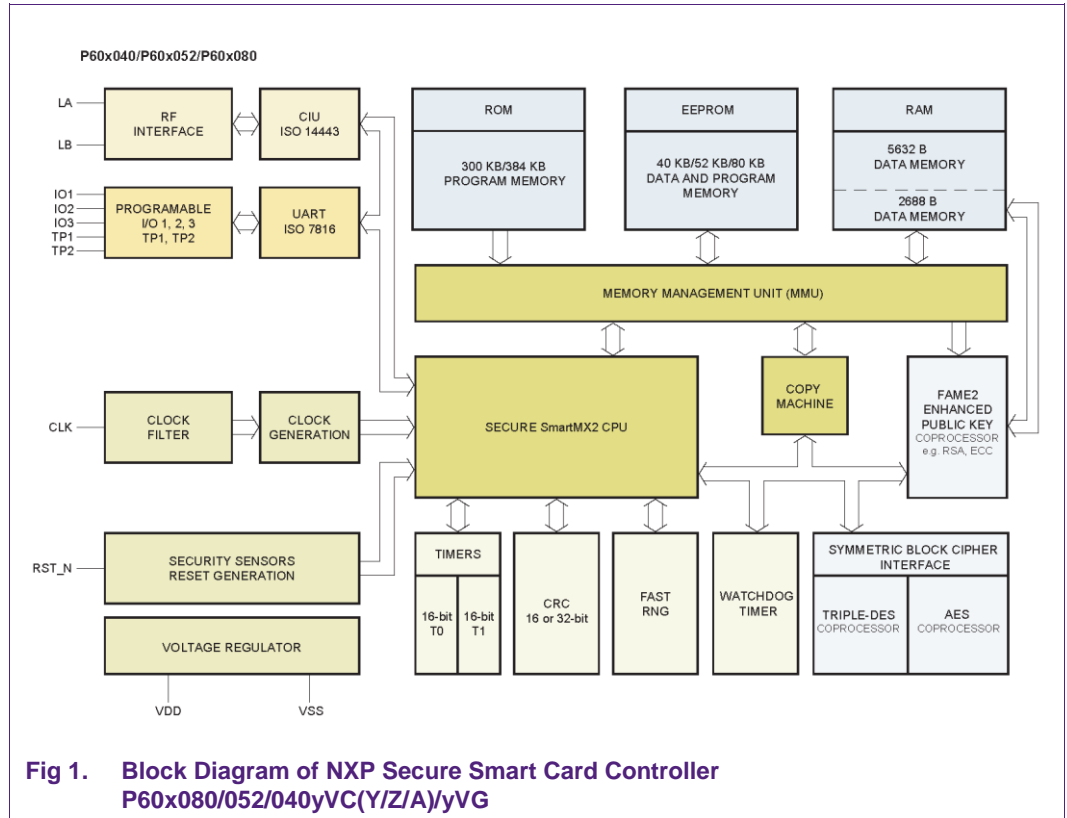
P60x040/P60x052/P60x080

LA

LB

RF INTERFACE

CIU ISO 14443

IO1

IO2

IO3

TP1

TP2

PROGRAMABLE I/O 1, 2, 3 TP1, TP2

UART ISO 7816

ROM

300 KB/384 KB PROGRAM MEMORY

EEPROM

40 KB/52 KB/80 KB DATA AND PROGRAM MEMORY

RAM

5632 B DATA MEMORY

2688 B DATA MEMORY

MEMORY MANAGEMENT UNIT (MMU)

CLK

CLOCK FILTER

CLOCK GENERATION

SECURE SmartMX2 CPU

COPY MACHINE

FAME2 ENHANCED PUBLIC KEY COPROCESSOR e.g. RSA, ECC

RST_N

SECURITY SENSORS RESET GENERATION

TIMERS

16-bit T0

16-bit T1

CRC 16 or 32-bit

FAST RNG

WATCHDOG TIMER

SYMMETRIC BLOCK CIPHER INTERFACE

TRIPLE-DES COPROCESSOR

AES COPROCESSOR

VOLTAGE REGULATOR

VDD

VSS

Fig 1. Block Diagram of NXP Secure Smart Card Controller P60x080/052/040yVC(Y/Z/A)/yVG